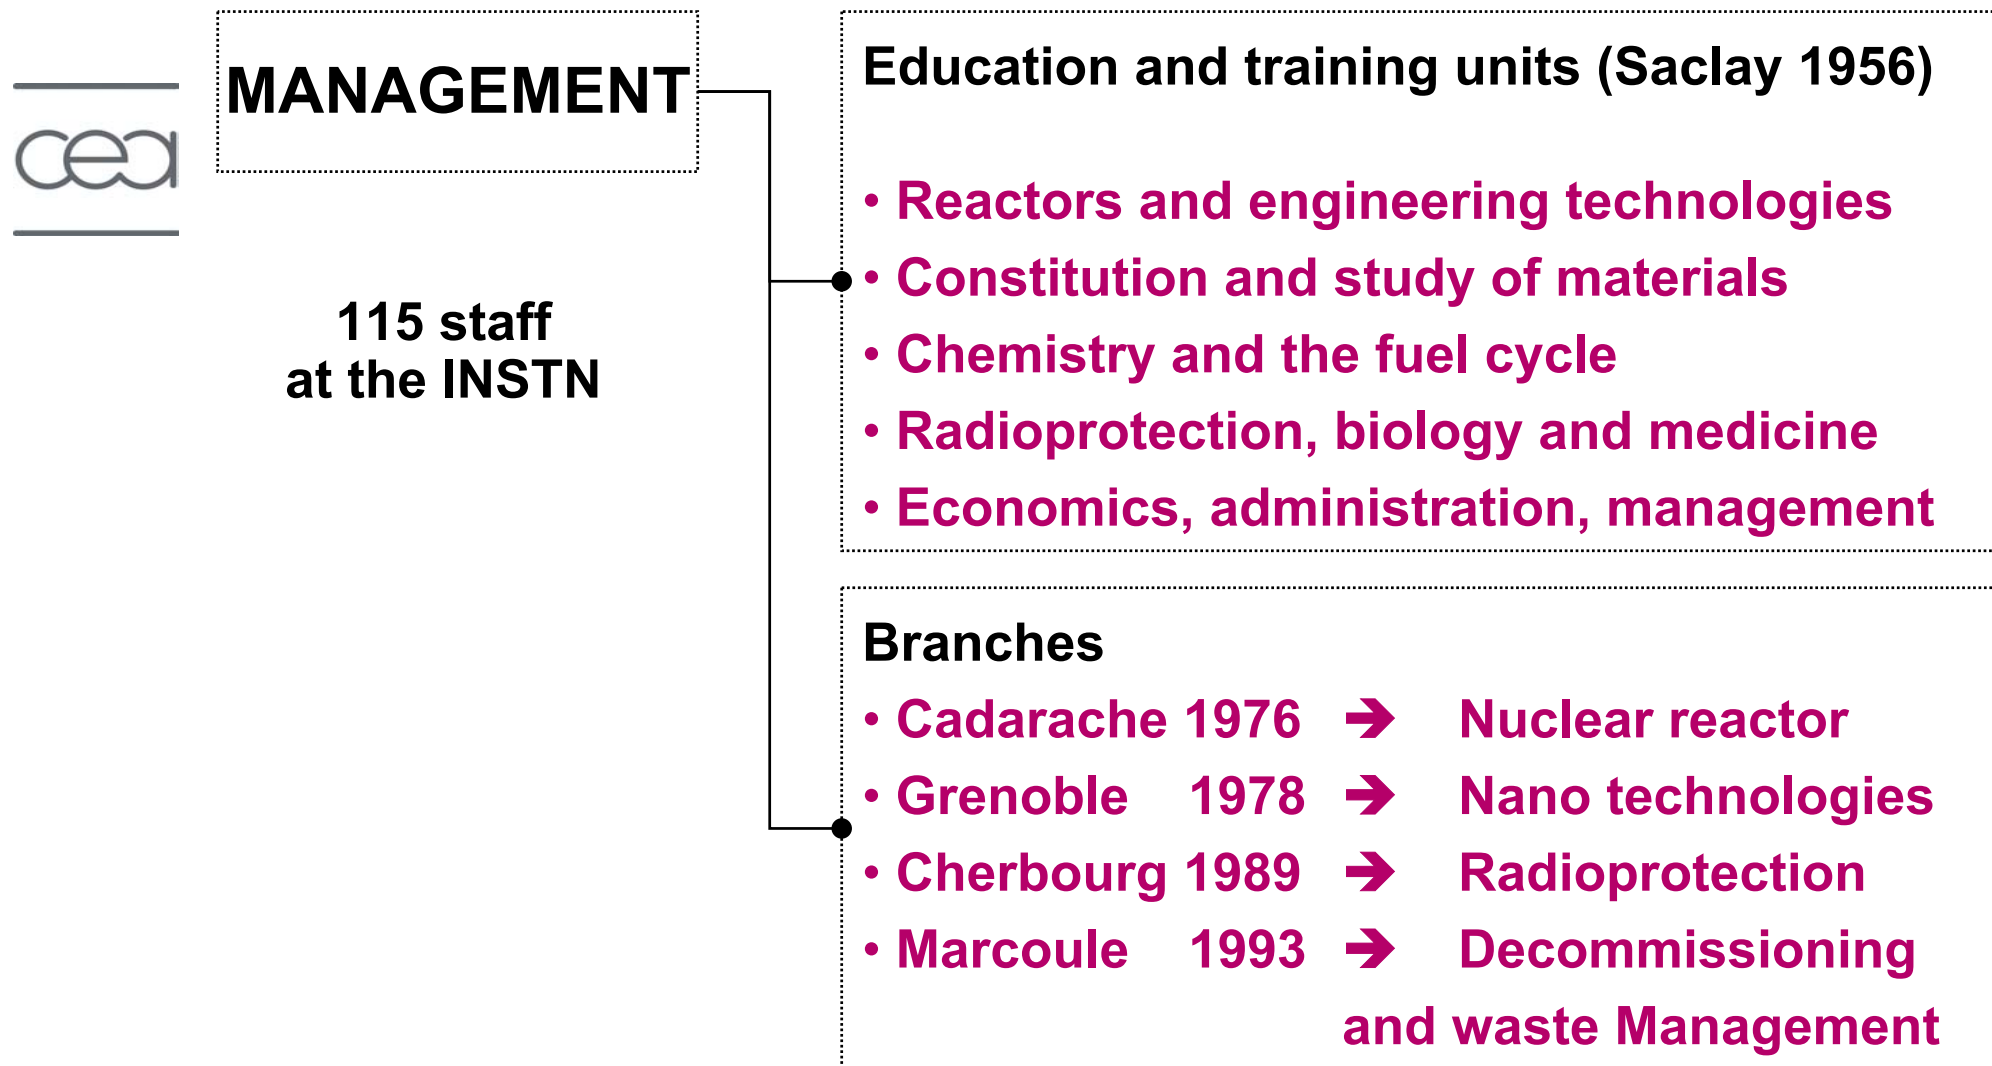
cea

MANAGEMENT

115 staff
at the INSTN

Education and training units (Saclay 1956)

• Reactors and engineering technologies
• Constitution and study of materials
• Chemistry and the fuel cycle
• Radioprotection, biology and medicine
• Economics, administration, management

Branches
• Cadarache 1976 ➔ Nuclear reactor
• Grenoble 1978 ➔ Nano technologies
• Cherbourg 1989 ➔ Radioprotection
• Marcoule 1993 ➔ Decommissioning and waste Management